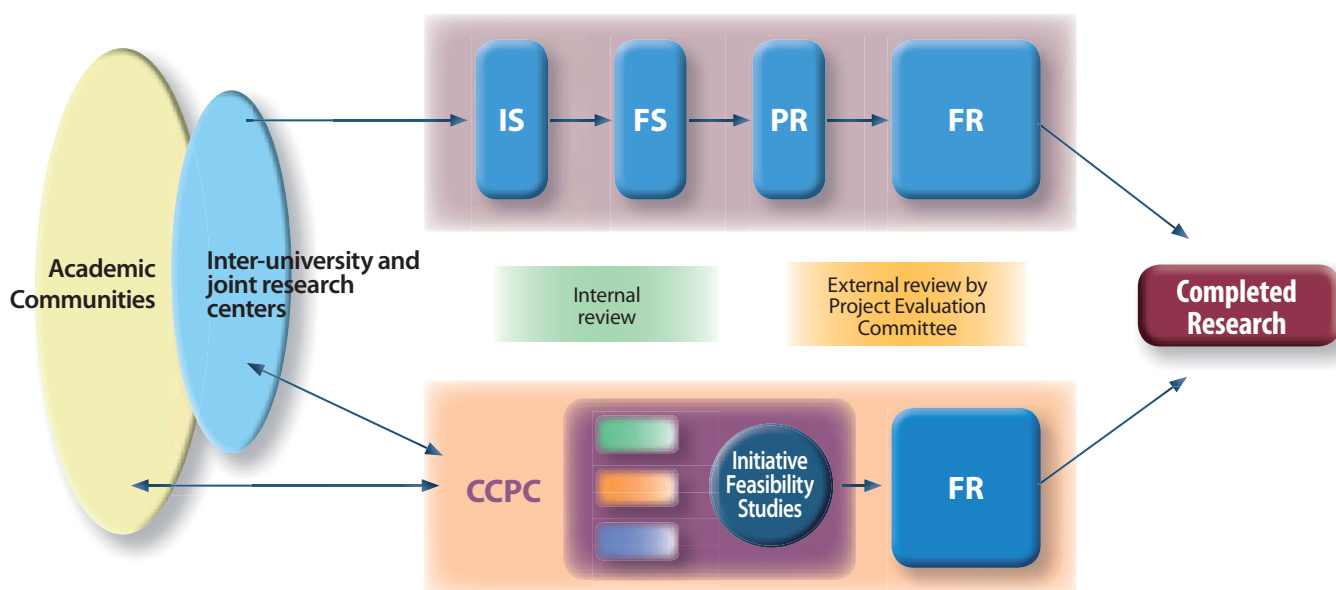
IS

FS

PR

FR

Academic Communities

Inter-university and joint research centers

Internal review

External review by Project Evaluation Committee

Completed Research

CCPC

Initiative Feasibility Studies

FR